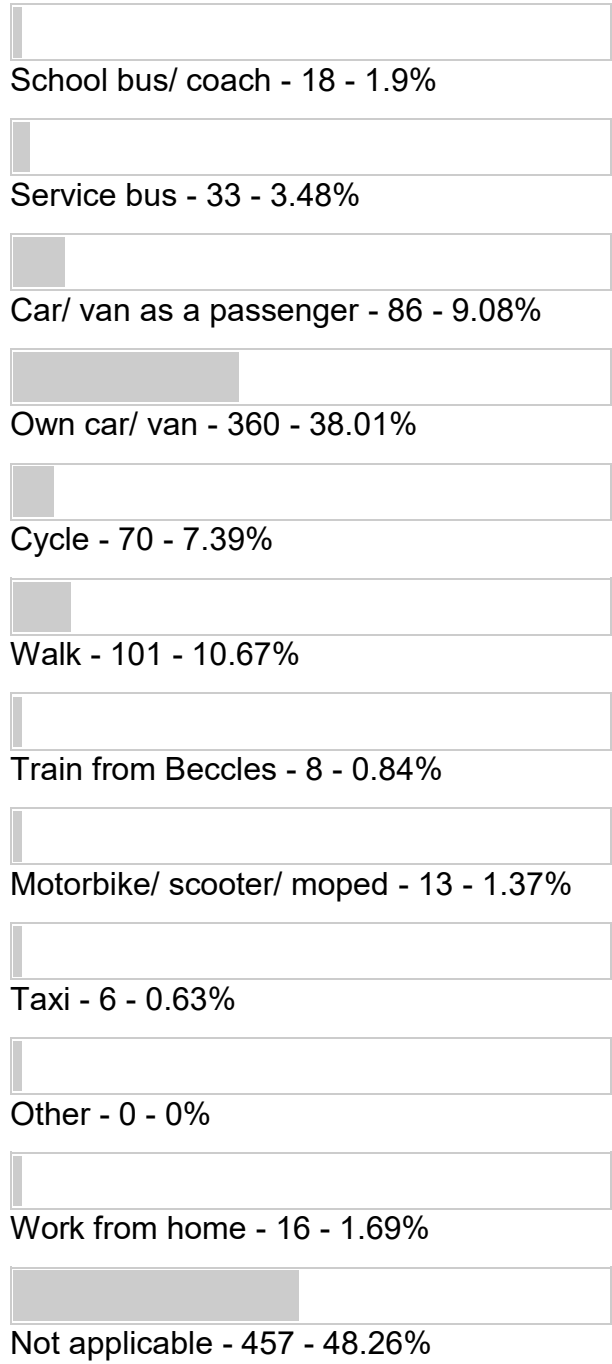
School bus/ coach - 18 - 1.9%

Service bus - 33 - 3.48%

Car/ van as a passenger - 86 - 9.08%

Own car/ van - 360 - 38.01%

Cycle - 70 - 7.39%

Walk - 101 - 10.67%

Train from Beccles - 8 - 0.84%

Motorbike/ scooter/ moped - 13 - 1.37%

Taxi - 6 - 0.63%

Other - 0 - 0%

Work from home - 16 - 1.69%

Not applicable - 457 - 48.26%